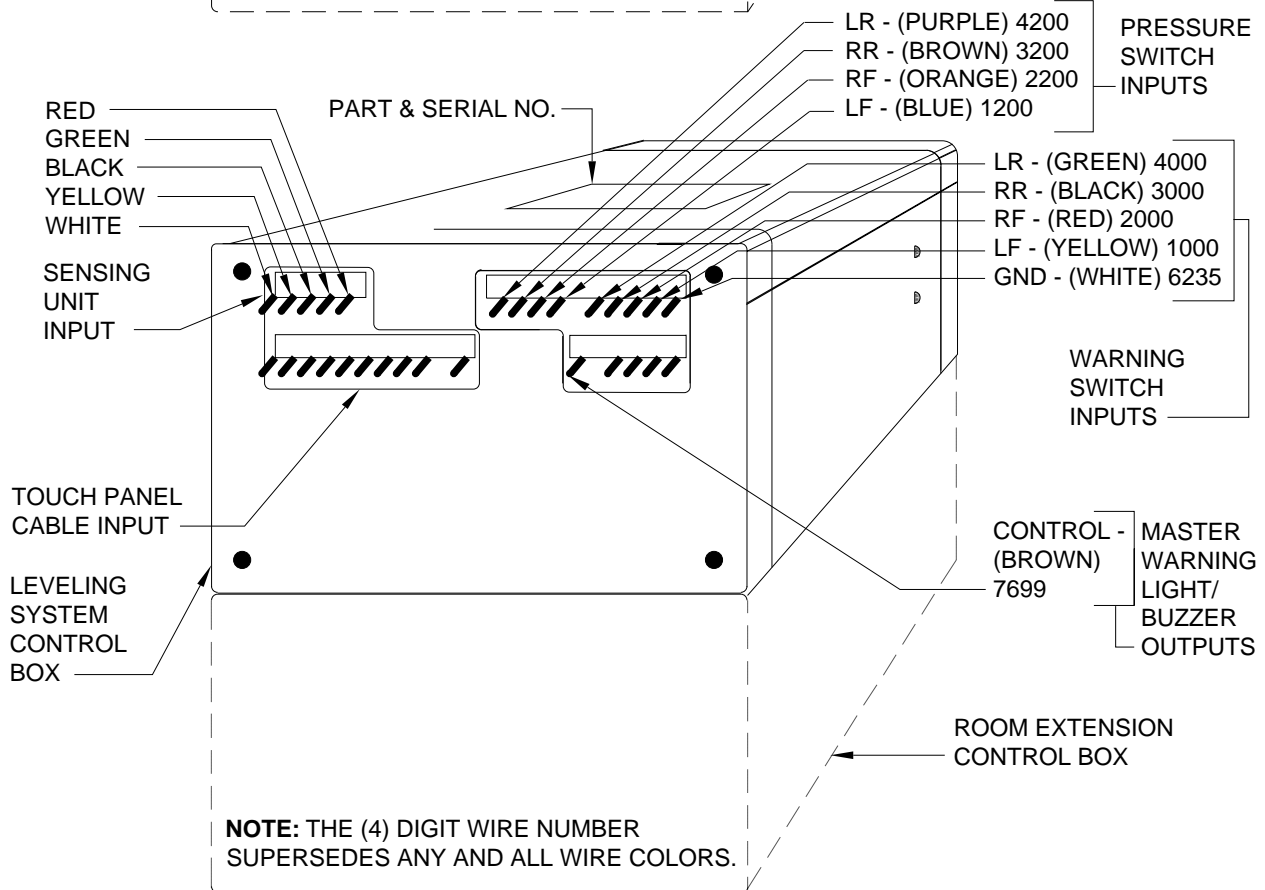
LR - (PURPLE) 4200
RR - (BROWN) 3200
RF - (ORANGE) 2200
LF - (BLUE) 1200

PRESSURE SWITCH INPUTS

RED
GREEN
BLACK
YELLOW
WHITE

PART & SERIAL NO.

LR - (GREEN) 4000
RR - (BLACK) 3000
RF - (RED) 2000
LF - (YELLOW) 1000
GND - (WHITE) 6235

SENSING UNIT INPUT

WARNING SWITCH INPUTS

TOUCH PANEL CABLE INPUT

CONTROL - (BROWN) 7699

MASTER WARNING LIGHT/ BUZZER OUTPUTS

LEVELING SYSTEM CONTROL BOX

ROOM EXTENSION CONTROL BOX

**NOTE:** THE (4) DIGIT WIRE NUMBER SUPERSEDES ANY AND ALL WIRE COLORS.